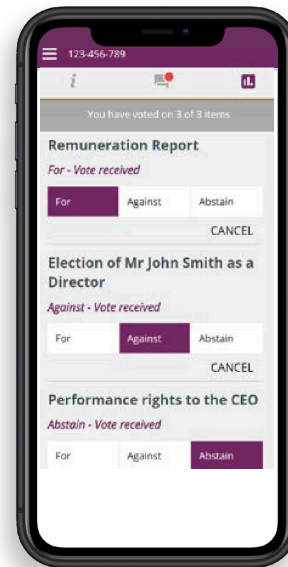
123-456-789

i

You have voted on 3 of 3 items

Remuneration Report

For - Vote received

| For | Against | Abstain |
|---|---|---|

CANCEL

Election of Mr John Smith as a Director

Against - Vote received

| For | Against | Abstain |
|---|---|---|

CANCEL

Performance rights to the CEO

Abstain - Vote received

| For | Against | Abstain |
|---|---|---|